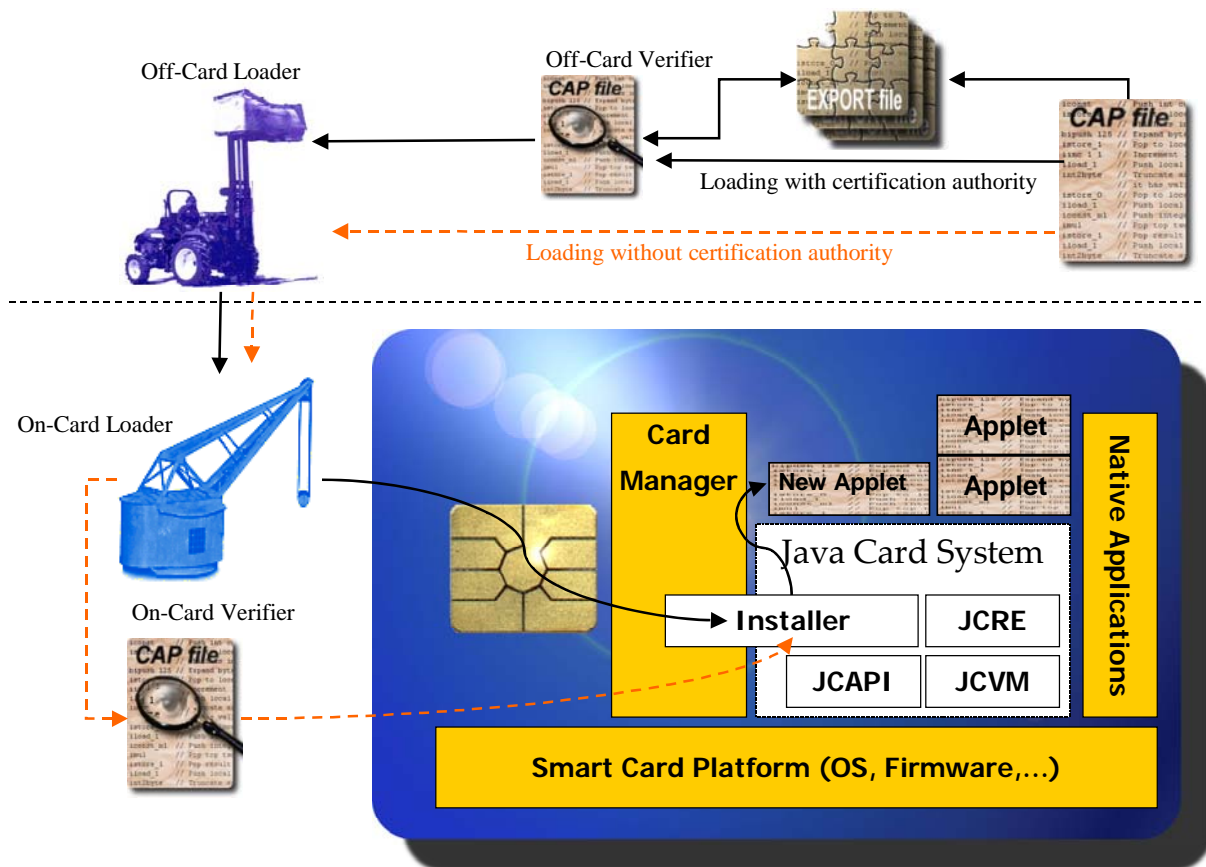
Off-Card Loader

Off-Card Verifier

CAP file

EXPORT file

CAP file

Loading with certification authority

Loading without certification authority

On-Card Loader

On-Card Verifier

CAP file

Card Manager

New Applet

Applet

Applet

Native Applications

Java Card System

Installer

JCRE

JCAPI

JCVM

Smart Card Platform (OS, Firmware,...)